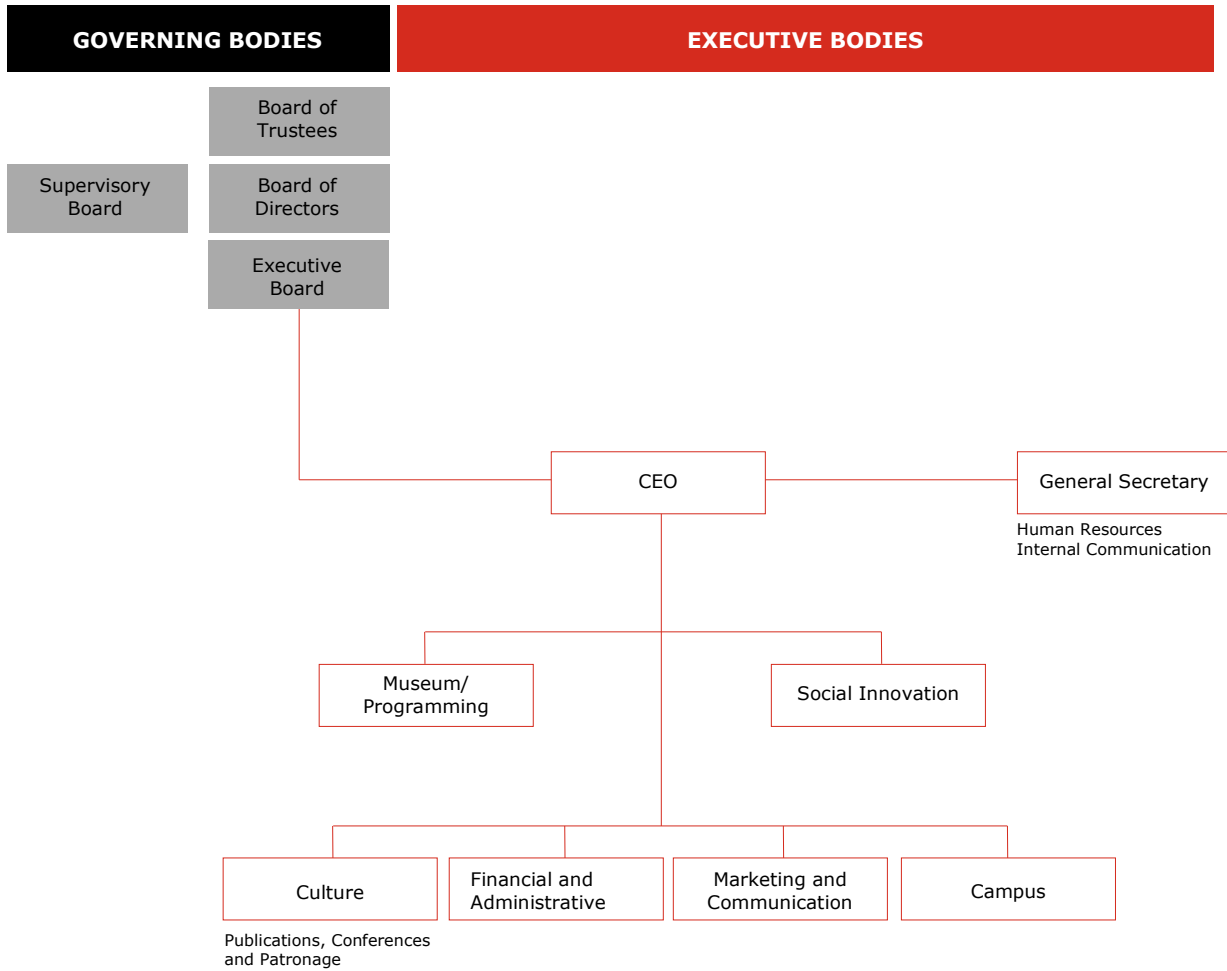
GOVERNING BODIES

EXECUTIVE BODIES

Board of Trustees

Supervisory Board

Board of Directors

Executive Board

CEO

General Secretary

Human Resources
Internal Communication

Museum/ Programming

Social Innovation

Culture

Publications, Conferences and Patronage

Financial and Administrative

Marketing and Communication

Campus